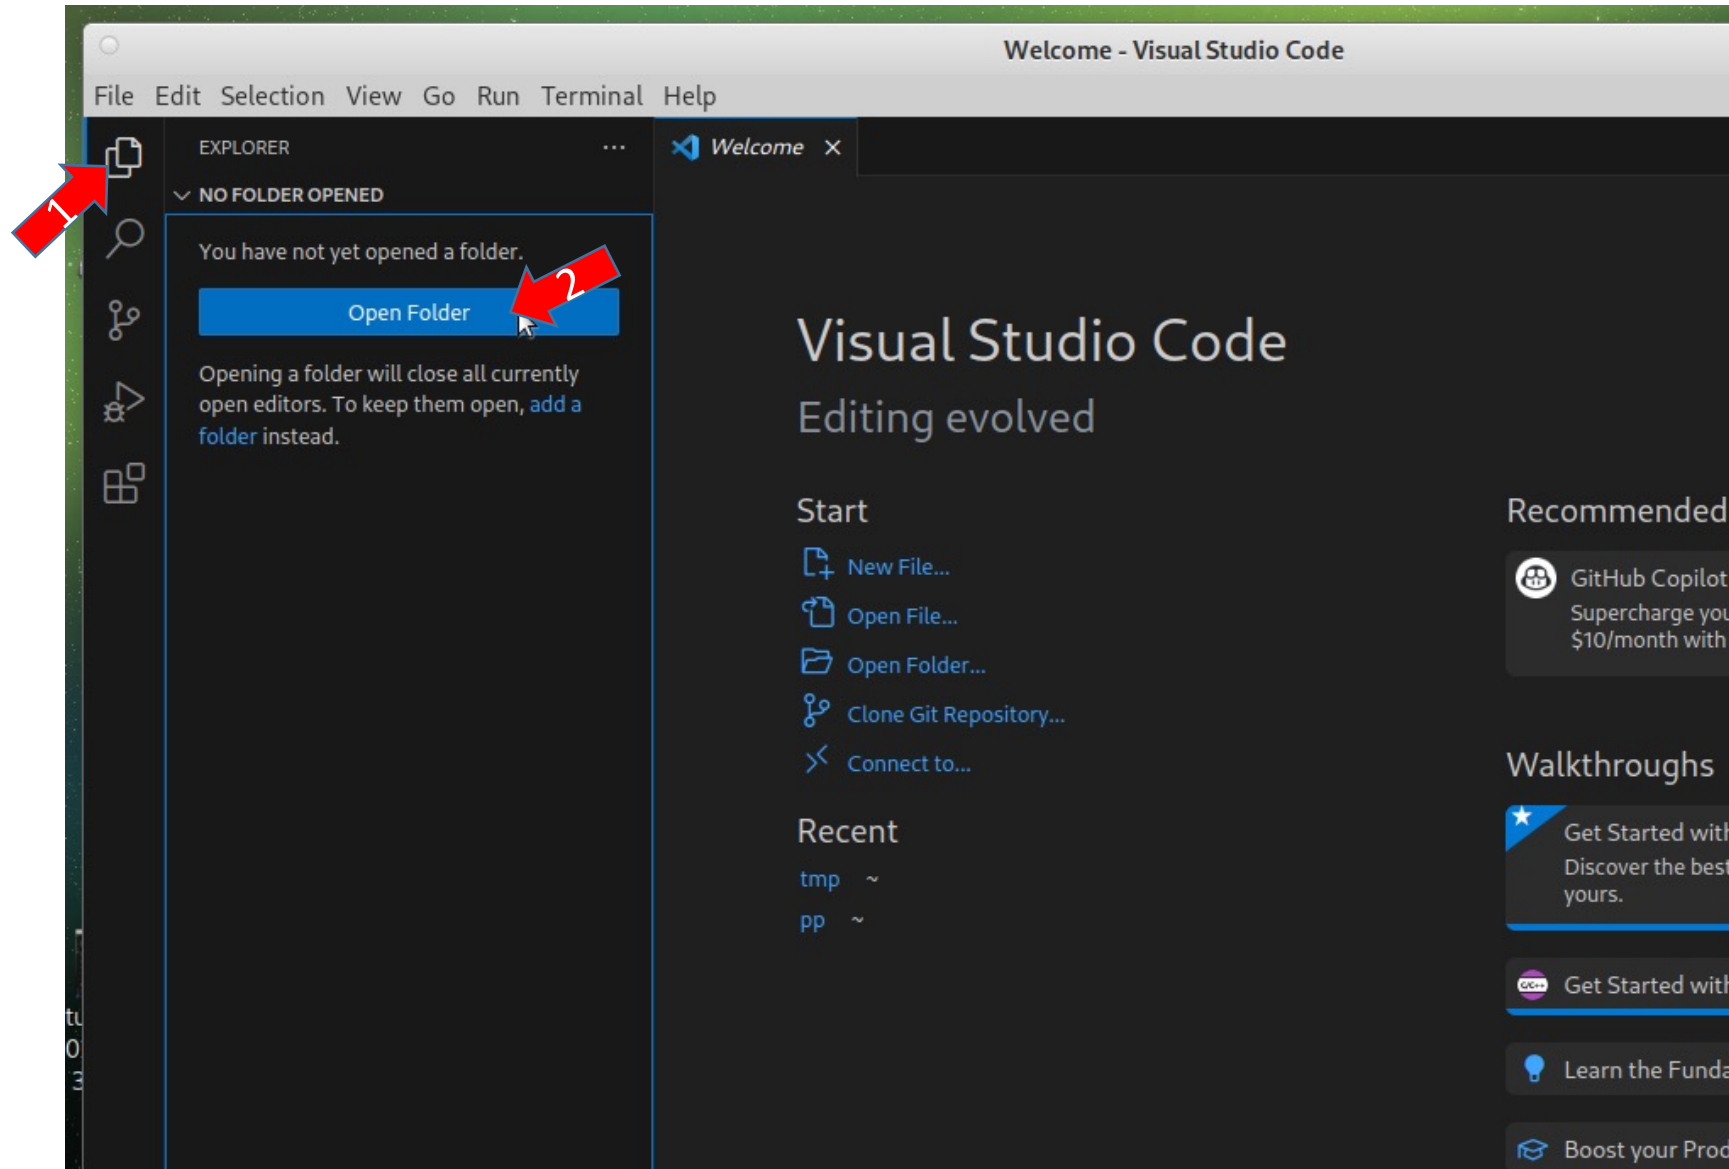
Welcome - Visual Studio Code

File Edit Selection View Go Run Terminal Help

EXPLORER ...

NO FOLDER OPENED

You have not yet opened a folder.

Open Folder

Opening a folder will close all currently open editors. To keep them open, add a folder instead.

1

2

Welcome ×

Visual Studio Code

Editing evolved

Start

New File...

Open File...

Open Folder...

Clone Git Repository...

Connect to...

Recent

tmp ~

pp ~

Recommended

GitHub Copilot

Supercharge you

$10/month with

Walkthroughs

Get Started with

Discover the best yours.

Get Started with

Learn the Funda

Boost your Prod